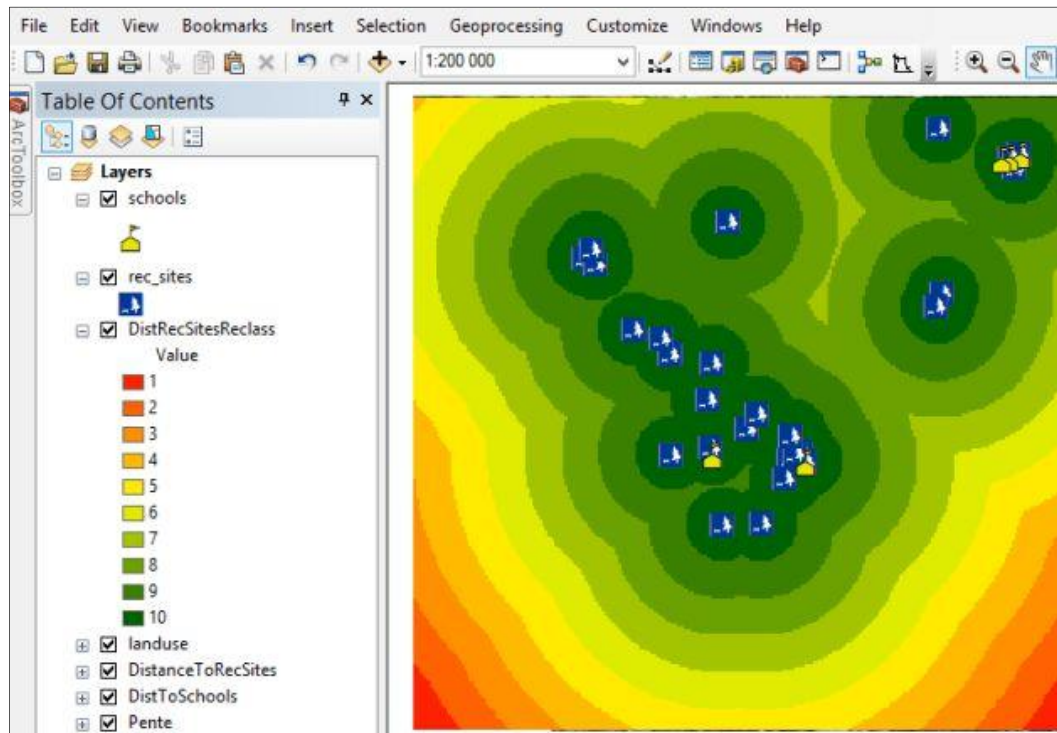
File Edit View Bookmarks Insert Selection Geoprocessing Customize Windows Help

1:200 000

ArcToolbox

Table Of Contents

Layers

schools

rec_sites

DistRecSitesReclass

Value

1

2

3

4

5

6

7

8

9

10

landuse

DistanceToRecSites

DistToSchools

Pente